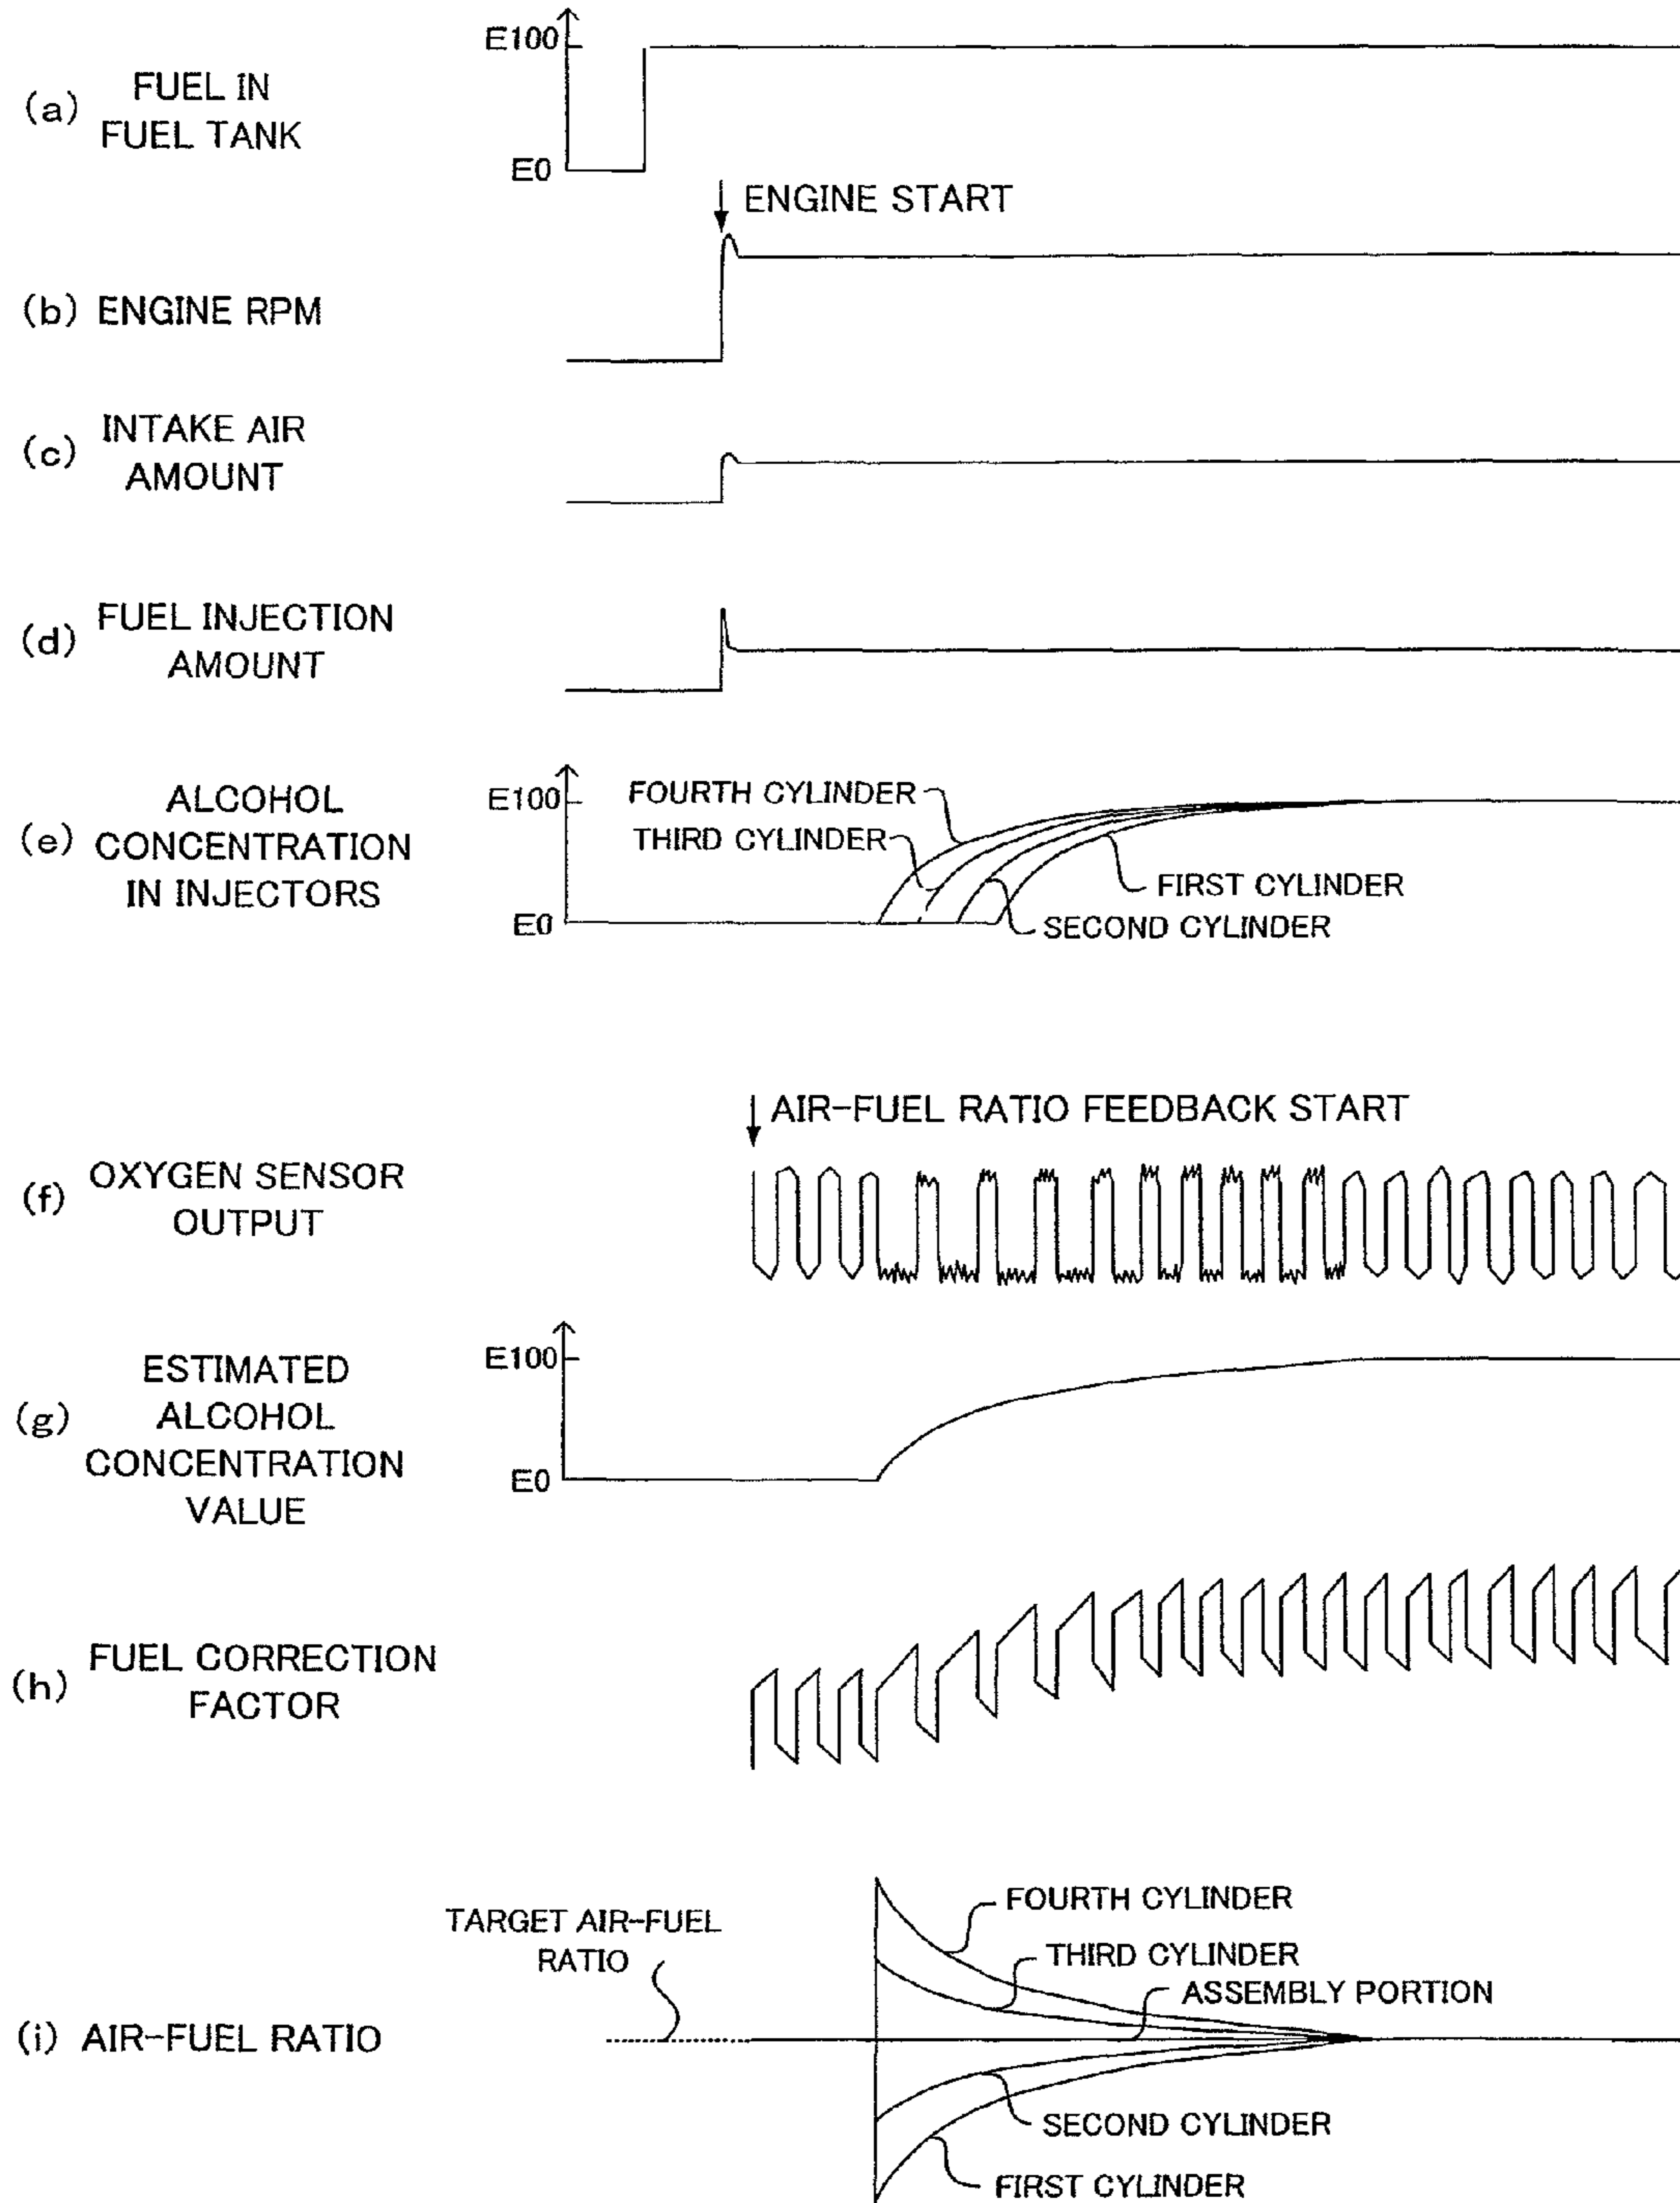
(a) FUEL IN FUEL TANK

E100

E0

ENGINE START

(b) ENGINE RPM

(c) INTAKE AIR AMOUNT

(d) FUEL INJECTION AMOUNT

(e) ALCOHOL CONCENTRATION IN INJECTORS

E100

E0

FOURTH CYLINDER

THIRD CYLINDER

FIRST CYLINDER

SECOND CYLINDER

AIR-FUEL RATIO FEEDBACK START

(f) OXYGEN SENSOR OUTPUT

(g) ESTIMATED ALCOHOL CONCENTRATION VALUE

E100

E0

(h) FUEL CORRECTION FACTOR

(i) AIR-FUEL RATIO

TARGET AIR-FUEL RATIO

FOURTH CYLINDER

THIRD CYLINDER

ASSEMBLY PORTION

SECOND CYLINDER

FIRST CYLINDER